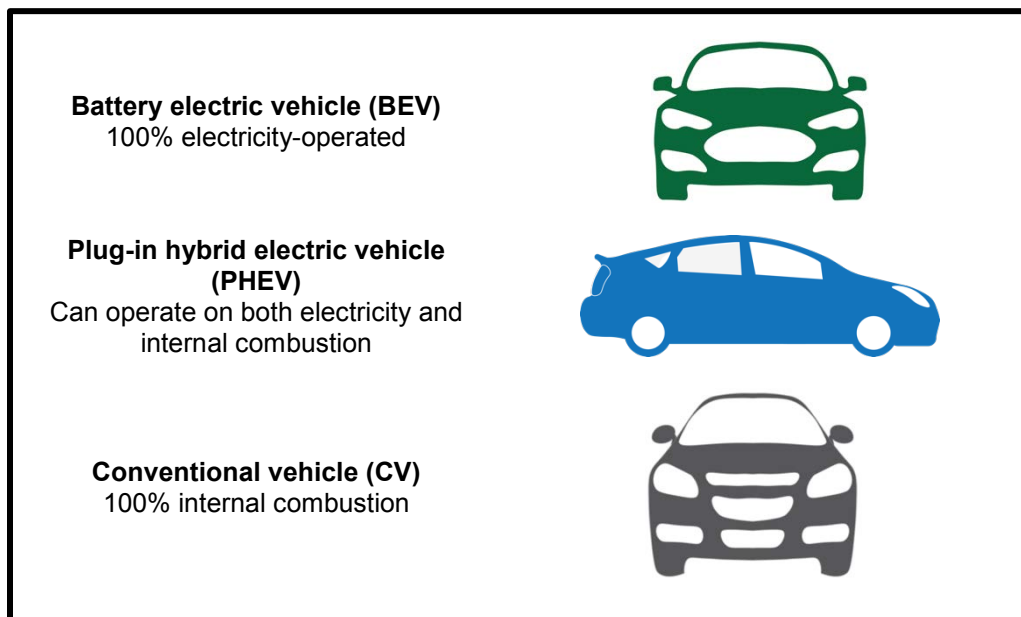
**Battery electric vehicle (BEV)**
100% electricity-operated

**Plug-in hybrid electric vehicle (PHEV)**
Can operate on both electricity and internal combustion

**Conventional vehicle (CV)**
100% internal combustion